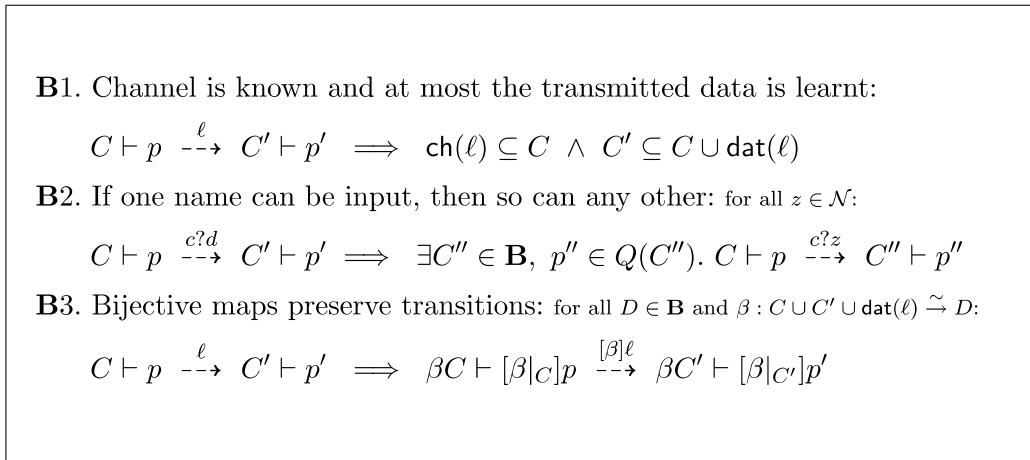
**B**1. Channel is known and at most the transmitted data is learnt:

$C \vdash p \overset{\ell}{\dashrightarrow} C' \vdash p' \implies \mathsf{ch}(\ell) \subseteq C \wedge C' \subseteq C \cup \mathsf{dat}(\ell)$

**B**2. If one name can be input, then so can any other: for all $z \in \mathcal{N}$:

$C \vdash p \overset{c?d}{\dashrightarrow} C' \vdash p' \implies \exists C'' \in \mathbf{B},\ p'' \in Q(C'').\ C \vdash p \overset{c?z}{\dashrightarrow} C'' \vdash p''$

**B**3. Bijective maps preserve transitions: for all $D \in \mathbf{B}$ and $\beta : C \cup C' \cup \mathsf{dat}(\ell) \xrightarrow{\sim} D$:

$C \vdash p \overset{\ell}{\dashrightarrow} C' \vdash p' \implies \beta C \vdash [\beta|_C]p \overset{[\beta]\ell}{\dashrightarrow} \beta C' \vdash [\beta|_{C'}]p'$